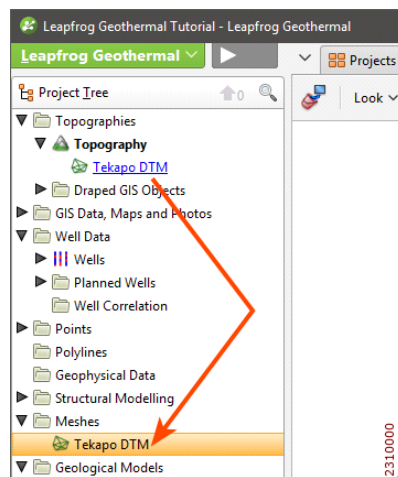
Leapfrog Geothermal Tutorial - Leapfrog Geothermal

Leapfrog Geothermal

Projects

Project Tree

0

Look

Topographies
Topography
Tekapo DTM
Draped GIS Objects
GIS Data, Maps and Photos
Well Data
Wells
Planned Wells
Well Correlation
Points
Polylines
Geophysical Data
Structural Modelling
Meshes
Tekapo DTM
Geological Models

2310000